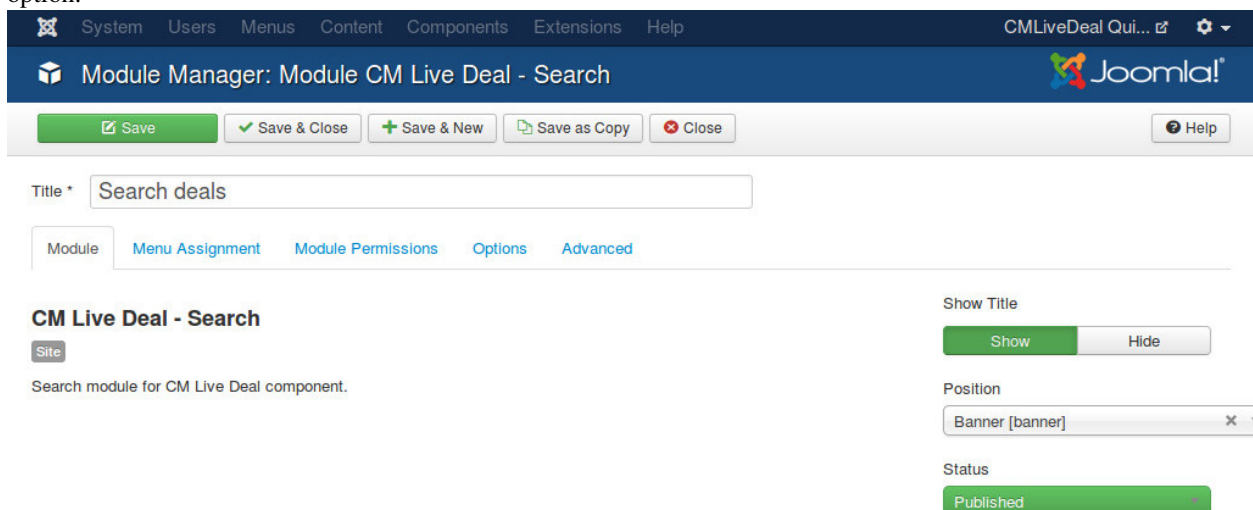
option.

System Users Menus Content Components Extensions Help

CMLiveDeal Qui...

Module Manager: Module CM Live Deal - Search

Joomla!®

Save

Save & Close

Save & New

Save as Copy

Close

Help

Title *

Search deals

Module

Menu Assignment

Module Permissions

Options

Advanced

CM Live Deal - Search

Site

Search module for CM Live Deal component.

Show Title

Show

Hide

Position

Banner [banner]

Status

Published